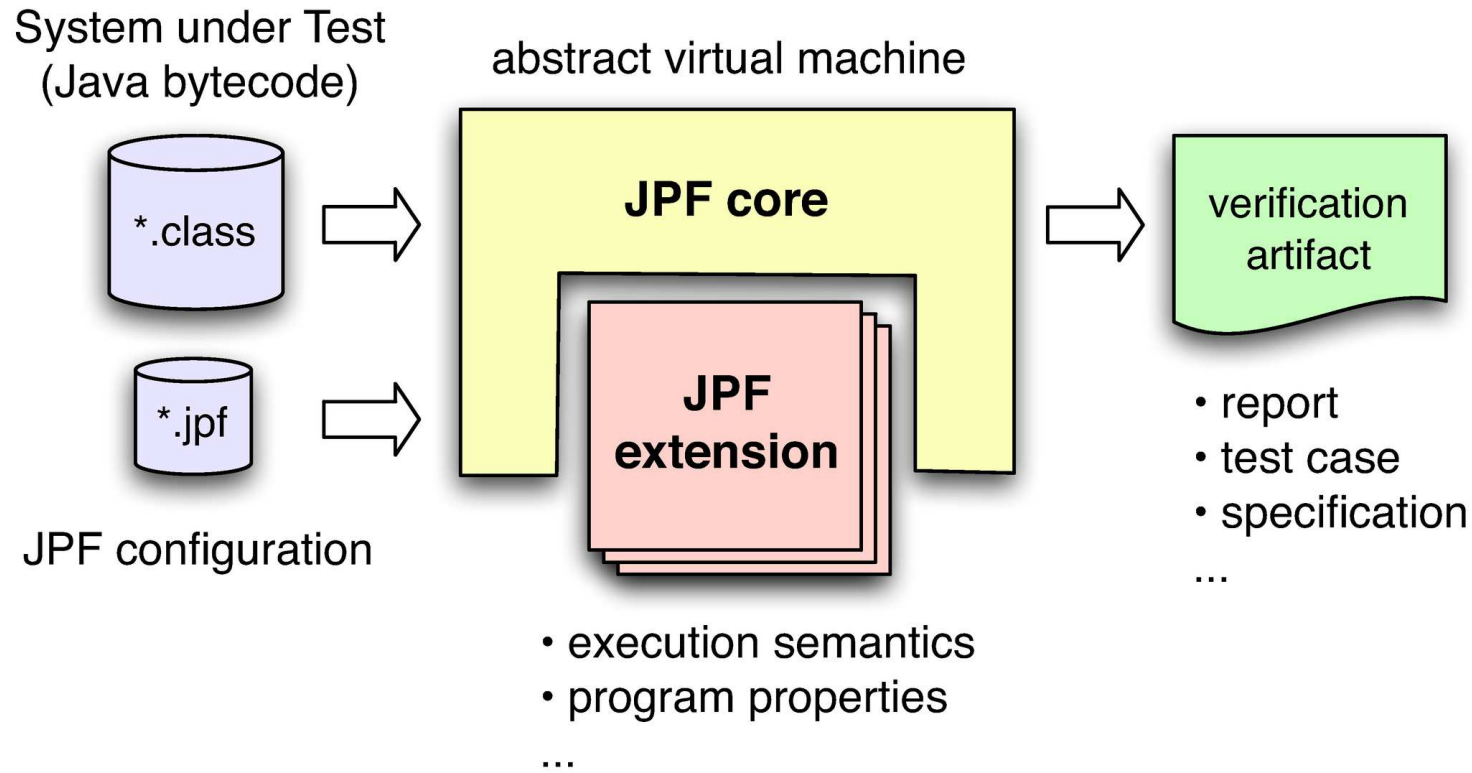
System under Test
(Java bytecode)

*.class

*.jpf

JPF configuration

abstract virtual machine

JPF core

JPF extension

• execution semantics
• program properties
...

verification artifact

• report
• test case
• specification
...